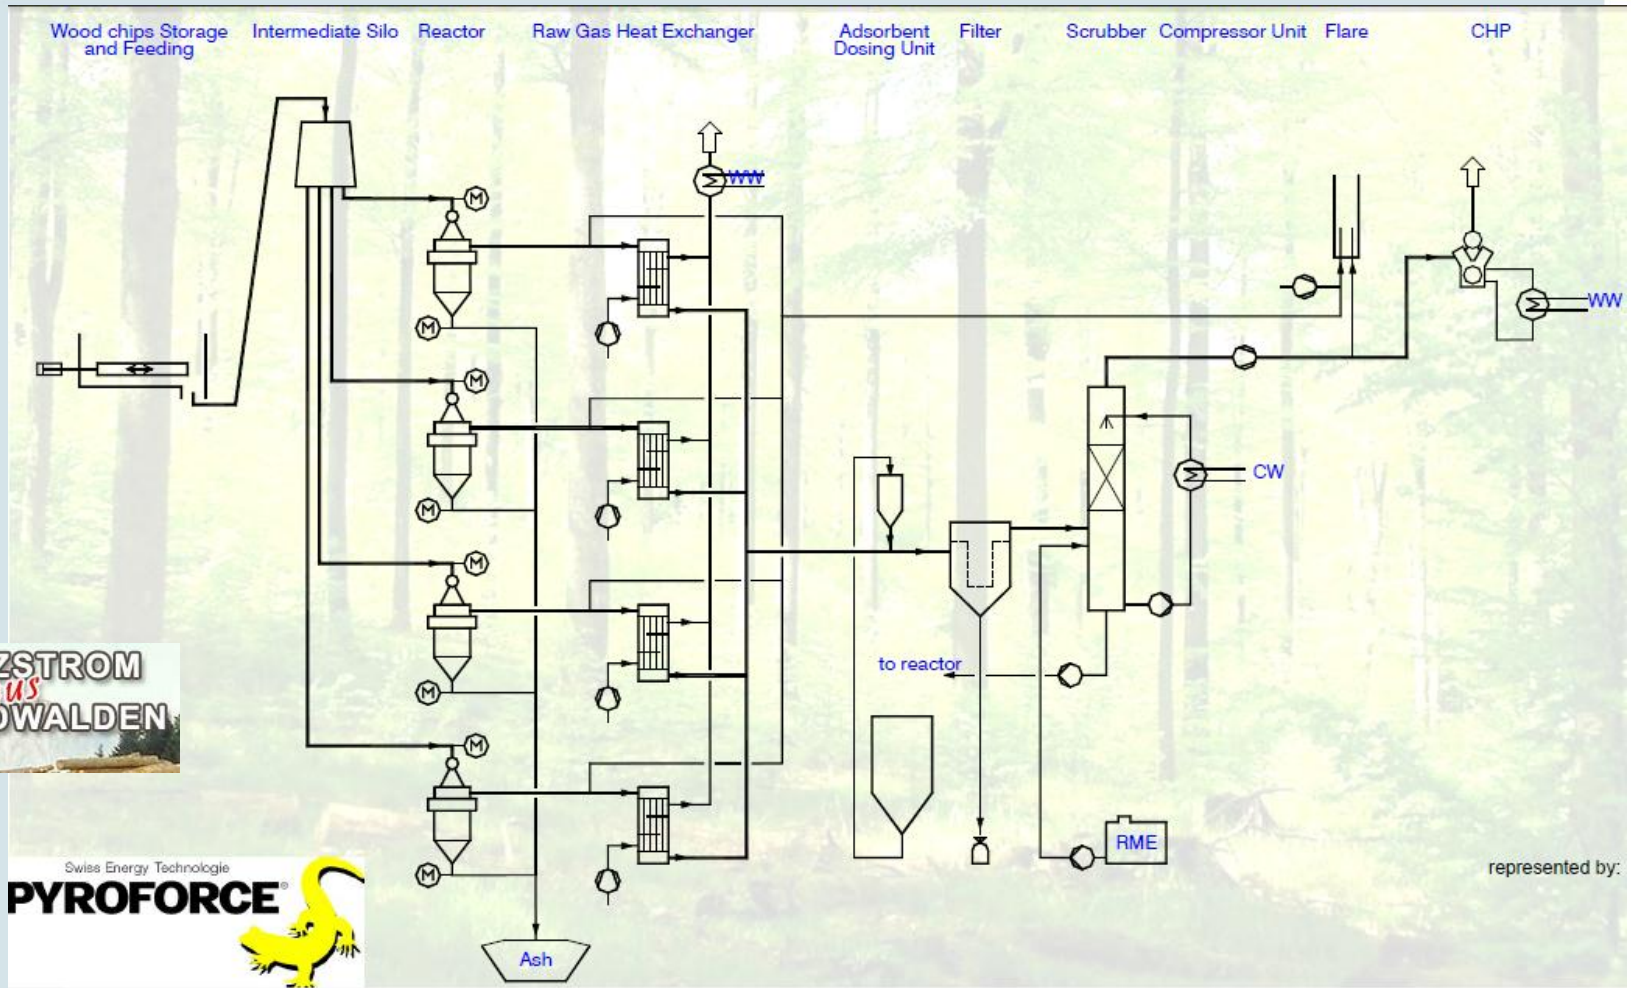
Wood chips Storage and Feeding   Intermediate Silo   Reactor   Raw Gas Heat Exchanger   Adsorbent Dosing Unit   Filter   Scrubber   Compressor Unit   Flare   CHP

M
M
M
M
M
M
M
M

WW

WW

CW

to reactor

RME

Ash

ZSTROM
us
WALDEN

Swiss Energy Technologie
PYROFORCE®

represented by: